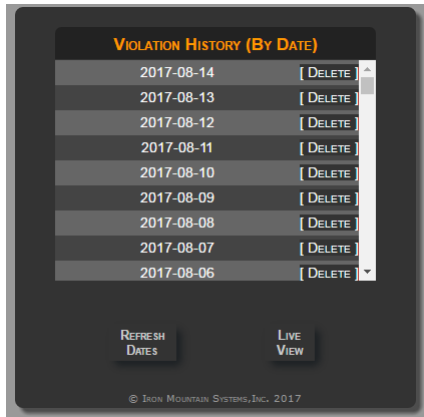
Violation History (By Date)

| | |
|---|---|
| 2017-08-14 | [ Delete ] |
| 2017-08-13 | [ Delete ] |
| 2017-08-12 | [ Delete ] |
| 2017-08-11 | [ Delete ] |
| 2017-08-10 | [ Delete ] |
| 2017-08-09 | [ Delete ] |
| 2017-08-08 | [ Delete ] |
| 2017-08-07 | [ Delete ] |
| 2017-08-06 | [ Delete ] |

Refresh Dates

Live View

© Iron Mountain Systems, Inc. 2017